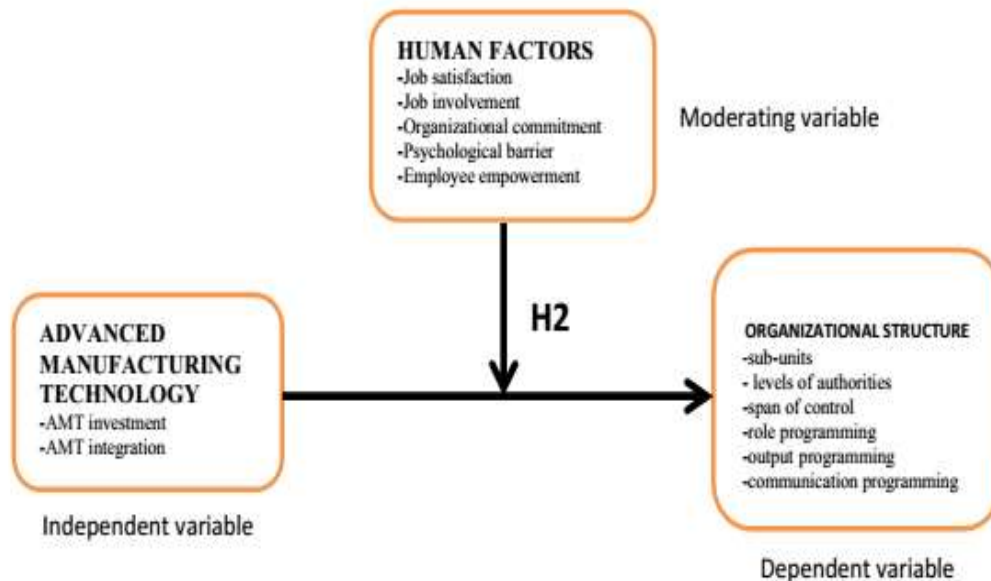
HUMAN FACTORS
-Job satisfaction
-Job involvement
-Organizational commitment
-Psychological barrier
-Employee empowerment

Moderating variable

H2

ADVANCED MANUFACTURING TECHNOLOGY
-AMT investment
-AMT integration

Independent variable

ORGANIZATIONAL STRUCTURE
-sub-units
- levels of authorities
-span of control
-role programming
-output programming
-communication programming

Dependent variable